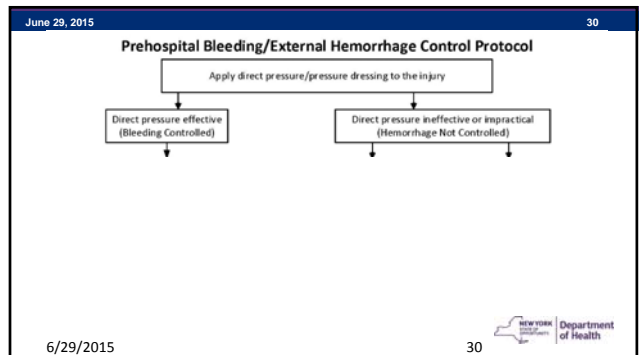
June 29, 2015

30

Prehospital Bleeding/External Hemorrhage Control Protocol

Apply direct pressure/pressure dressing to the injury

Direct pressure effective (Bleeding Controlled)

Direct pressure ineffective or impractical (Hemorrhage Not Controlled)

NEW YORK STATE OF OPPORTUNITY Department of Health

6/29/2015

30